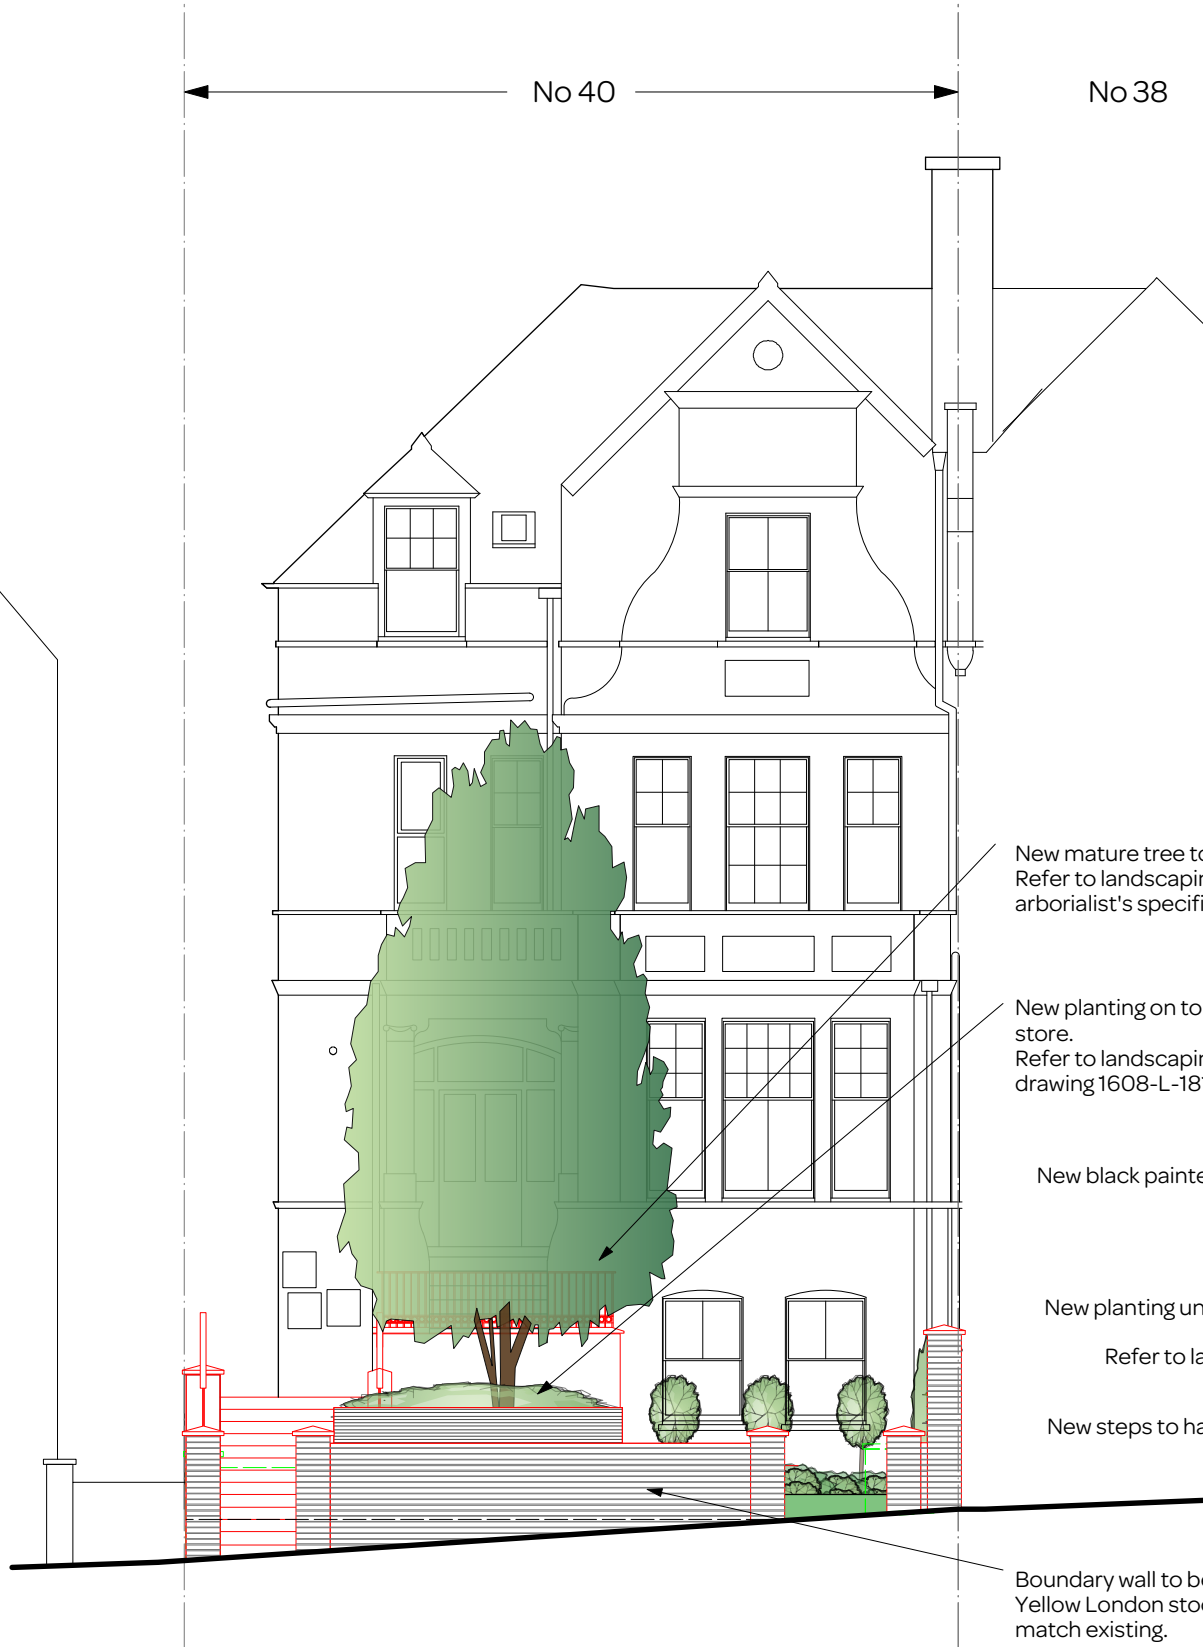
No 40

No 38

New mature tree to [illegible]
Refer to landscapin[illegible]
arborialist's specifi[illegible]

New planting on to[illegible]
store.
Refer to landscapin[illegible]
drawing 1608-L-18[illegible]

New black painte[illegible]

New planting un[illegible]

Refer to la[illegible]

New steps to ha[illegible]

Boundary wall to be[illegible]
Yellow London sto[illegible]
match existing.